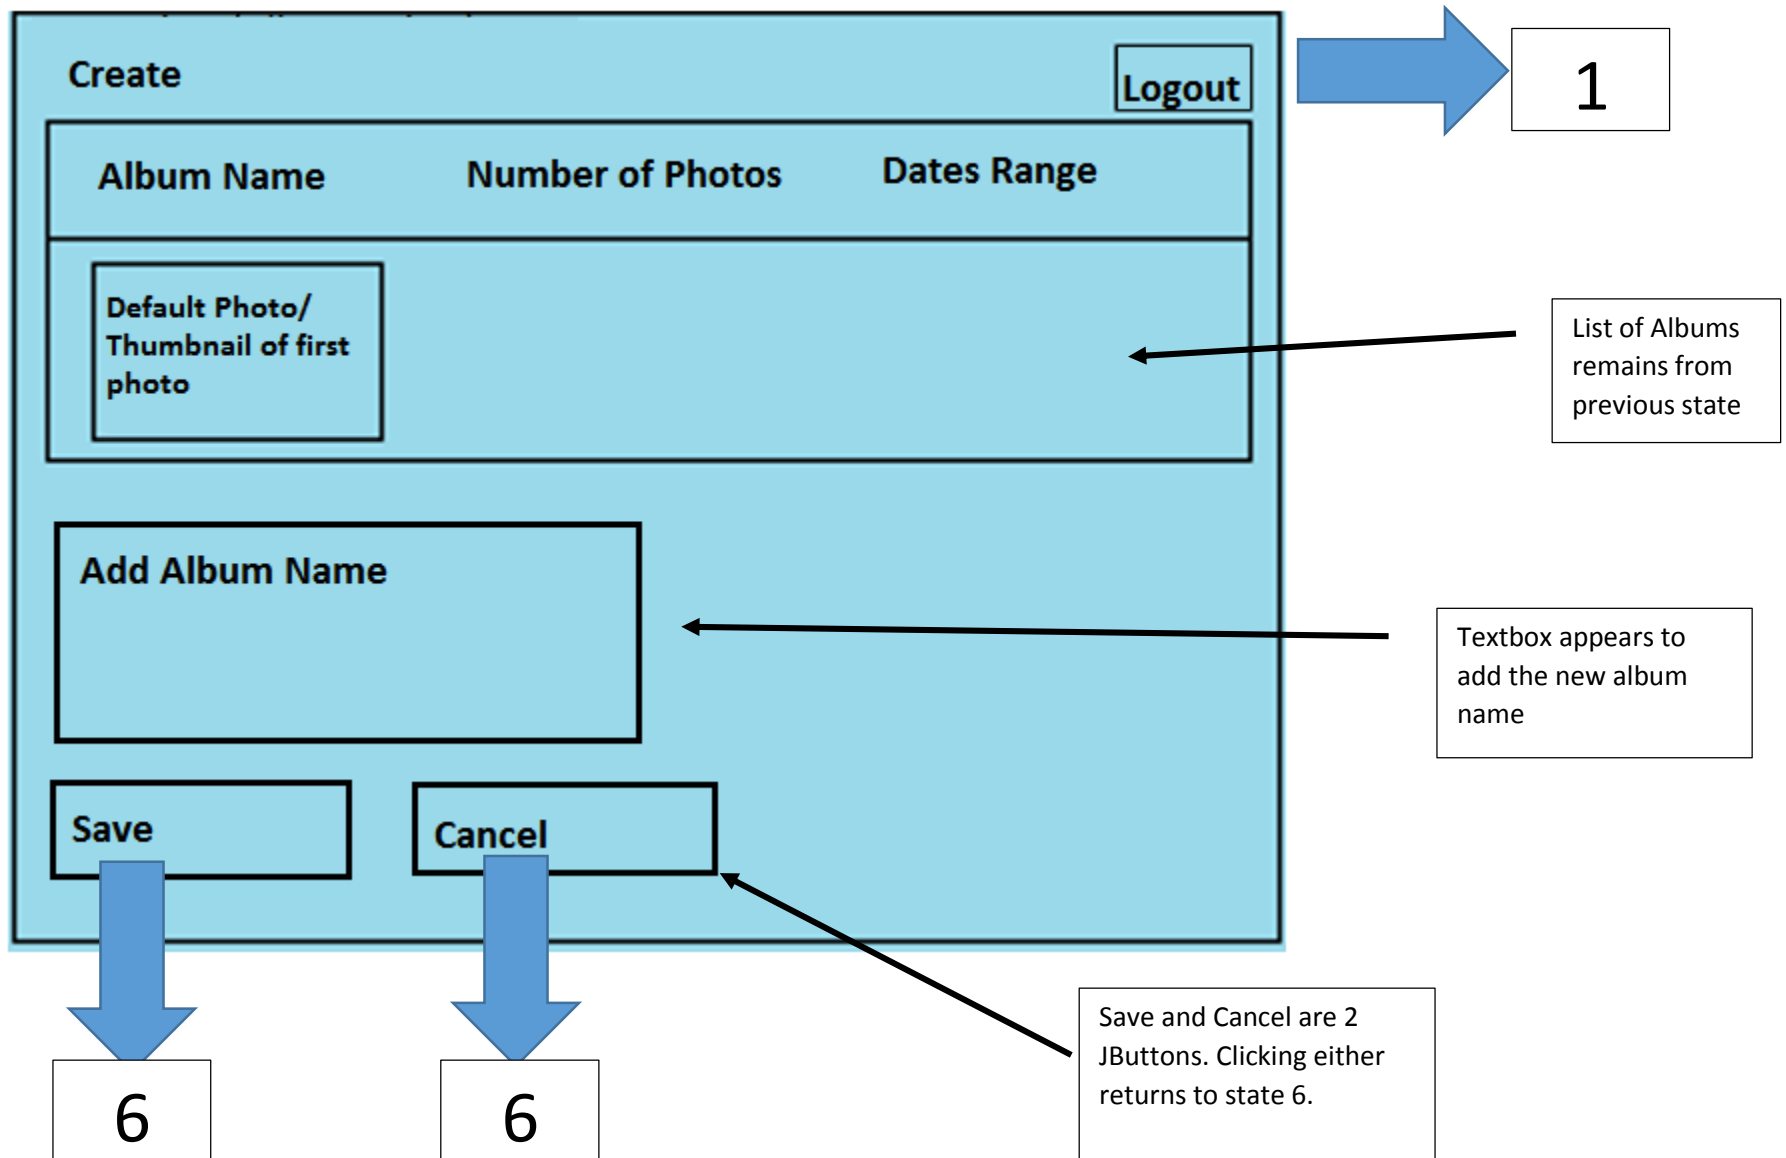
Create

Logout

1

Album Name

Number of Photos

Dates Range

Default Photo/ Thumbnail of first photo

List of Albums remains from previous state

Add Album Name

Textbox appears to add the new album name

Save

Cancel

6

6

Save and Cancel are 2 JButtons. Clicking either returns to state 6.